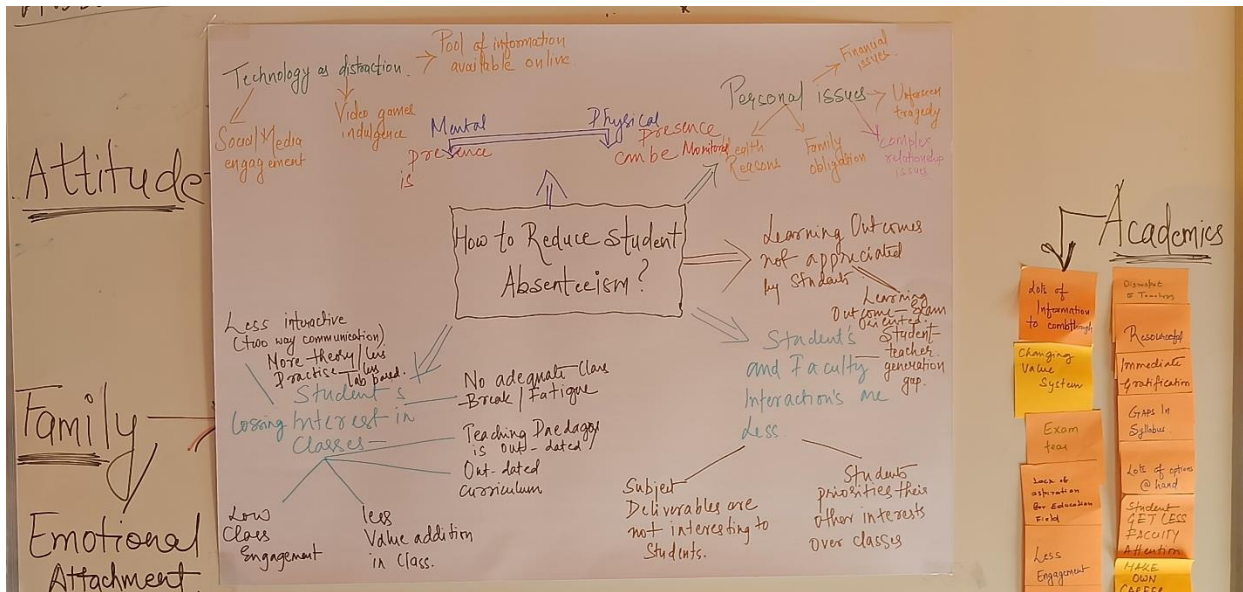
Attitude

Family

Emotional Attachment

Technology as distraction → Pool of information available online

Social Media engagement

Video games indulgence

Mental presence is

Physical presence can be Monitored

Personal issues → Financial issues

Unforeseen tragedy

Health Reasons

Family obligation

complex relationship issues

How to Reduce Student Absenteeism?

Learning Outcomes not appreciated by Students

Learning Outcome - Exam oriented

Student teacher generation gap.

Less interactive (two way communication)

More theory / less Practise. Less Tab based.

Student's Losing Interest in Classes

No adequate Class Break / Fatigue

Teaching Paedagogy is out-dated

Out-dated curriculum

Low Class Engagement

less Value addition in Class.

Student's and Faculty Interaction's are Less

Subject Deliverables are not interesting to Students.

Students priorities their other interests over classes

Academics

Lots of Information to comfort through

Changing Value System

Exam fear

Lack of aspiration for Education Field

Less Engagement

Disconnect of Teachers

Resourceful

Immediate Gratification

Gaps In Syllabus

Lots of options @ hand

Student GET LESS FACULTY Attention

MAKE OWN CAREER